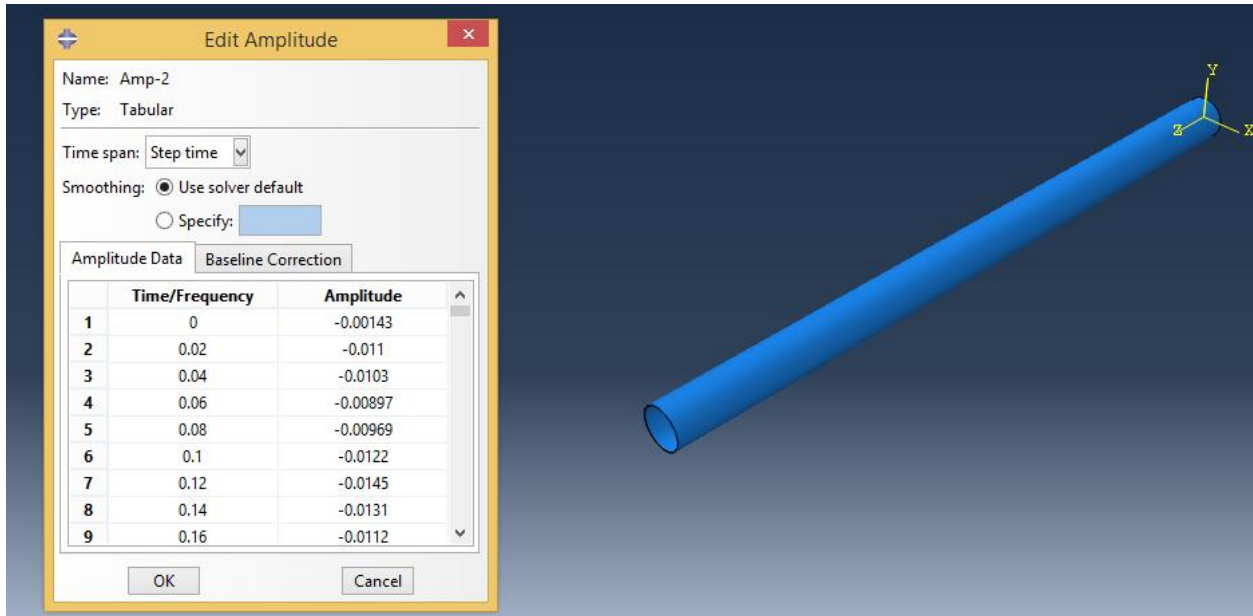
Edit Amplitude

Name: Amp-2
Type: Tabular

Time span: Step time
Smoothing: Use solver default
Specify:

Amplitude Data | Baseline Correction

| | Time/Frequency | Amplitude |
|---|---|---|
| 1 | 0 | -0.00143 |
| 2 | 0.02 | -0.011 |
| 3 | 0.04 | -0.0103 |
| 4 | 0.06 | -0.00897 |
| 5 | 0.08 | -0.00969 |
| 6 | 0.1 | -0.0122 |
| 7 | 0.12 | -0.0145 |
| 8 | 0.14 | -0.0131 |
| 9 | 0.16 | -0.0112 |

OK Cancel

Y
Z
X